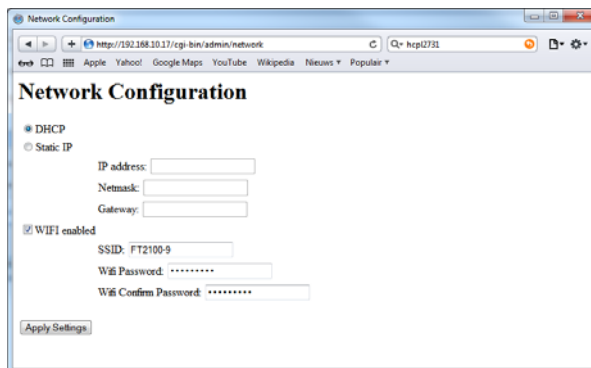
Network Configuration

http://192.168.10.17/cgi-bin/admin/network

C

Q hcpl2731

Apple Yahoo! Google Maps YouTube Wikipedia Nieuws ▾ Populair ▾

# Network Configuration

DHCP

Static IP

IP address:

Netmask:

Gateway:

WIFI enabled

SSID: FT2100-9

Wifi Password: ••••••••••

Wifi Confirm Password: ••••••••••

Apply Settings